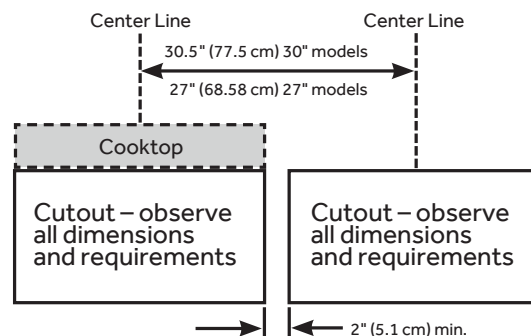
Center Line

Center Line

30.5" (77.5 cm) 30" models

27" (68.58 cm) 27" models

Cooktop

Cutout – observe all dimensions and requirements

Cutout – observe all dimensions and requirements

2" (5.1 cm) min.